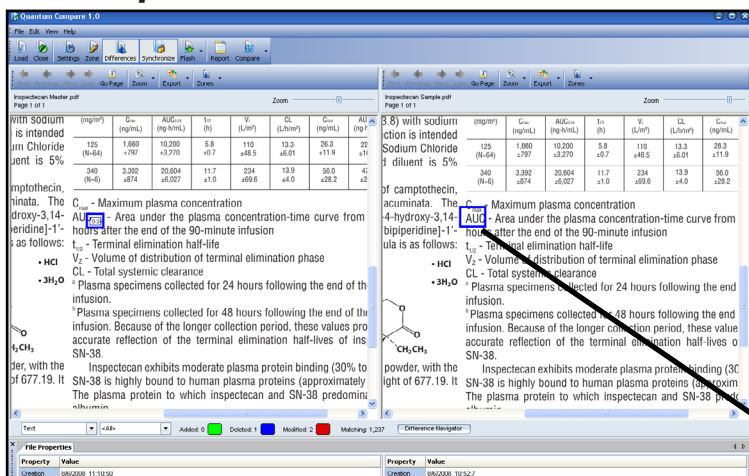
Quantum Compare 1.0

File Edit View Help

Load Close Settings Zone Differences Synchronize Flash Report Compare

Go Page Zoom Export Zones

Inspectecan Master.pdf
Page 1 of 1

Zoom

with sodium is intended um Chloride uent is 5%

mptothecin, inata. The droxy-3,14- peridine]-1'- s as follows:

• HCl
• 3H₂O

H₂CH₃

der, with the of 677.19. It

| (mg/m²) | $C_{max}$ (ng/mL) | $AUC_{0-24}$ (ng·h/mL) | $t_{1/2}$ (h) | $V_z$ (L/m²) | CL (L/h/m²) | $C_{max}$ (ng/mL) | AU |
|---|---|---|---|---|---|---|---|
| 125 (N=64) | 1,660 ±797 | 10,200 ±3,270 | 5.8 ±0.7 | 110 ±48.5 | 13.3 ±6.01 | 26.3 ±11.9 | 22 ±1 |
| 340 (N=6) | 3,392 ±874 | 20,604 ±6,027 | 11.7 ±1.0 | 234 ±69.6 | 13.9 ±4.0 | 56.0 ±28.2 | 4 ±2 |

$C_{max}$ - Maximum plasma concentration
AUC - Area under the plasma concentration-time curve from hours after the end of the 90-minute infusion
$t_{1/2}$ - Terminal elimination half-life
$V_z$ - Volume of distribution of terminal elimination phase
CL - Total systemic clearance
ᵃ Plasma specimens collected for 24 hours following the end of th infusion.
ᵇ Plasma specimens collected for 48 hours following the end of th infusion. Because of the longer collection period, these values pro accurate reflection of the terminal elimination half-lives of ins SN-38.

Inspectecan exhibits moderate plasma protein binding (30% to SN-38 is highly bound to human plasma proteins (approximately The plasma protein to which inspectecan and SN-38 predomina albumin

Inspectecan Sample.pdf
Page 1 of 1

Zoom

3.8) with sodium ction is intended Sodium Chloride d diluent is 5%

of camptothecin, acuminata. The 4-hydroxy-3,14- bipiperidine]-1'- ula is as follows:

• HCl
• 3H₂O

CH₂CH₃

powder, with the ight of 677.19. It

| (mg/m²) | $C_{max}$ (ng/mL) | $AUC_{0-24}$ (ng·h/mL) | $t_{1/2}$ (h) | $V_z$ (L/m²) | CL (L/h/m²) | $C_{max}$ (ng/mL) |
|---|---|---|---|---|---|---|
| 125 (N=64) | 1,660 ±797 | 10,200 ±3,270 | 5.8 ±0.7 | 110 ±48.5 | 13.3 ±6.01 | 26.3 ±11.9 |
| 340 (N=6) | 3,392 ±874 | 20,604 ±6,027 | 11.7 ±1.0 | 234 ±69.6 | 13.9 ±4.0 | 56.0 ±28.2 |

$C_{max}$ - Maximum plasma concentration
AUC - Area under the plasma concentration-time curve from hours after the end of the 90-minute infusion
$t_{1/2}$ - Terminal elimination half-life
$V_z$ - Volume of distribution of terminal elimination phase
CL - Total systemic clearance
ᵃ Plasma specimens collected for 24 hours following the end infusion.
ᵇ Plasma specimens collected for 48 hours following the end infusion. Because of the longer collection period, these value accurate reflection of the terminal elimination half-lives o SN-38.

Inspectecan exhibits moderate plasma protein binding (30 SN-38 is highly bound to human plasma proteins (approxim The plasma protein to which inspectecan and SN-38 pr albumin

Text <All> Added: 0 Deleted: 1 Modified: 2 Matching: 1,237 Difference Navigator

File Properties
| Property | Value |
|---|---|
| Creation | 8/8/2008 11:10:50 |

| Property | Value |
|---|---|
| Creation | 8/8/2008 10:52:7 |